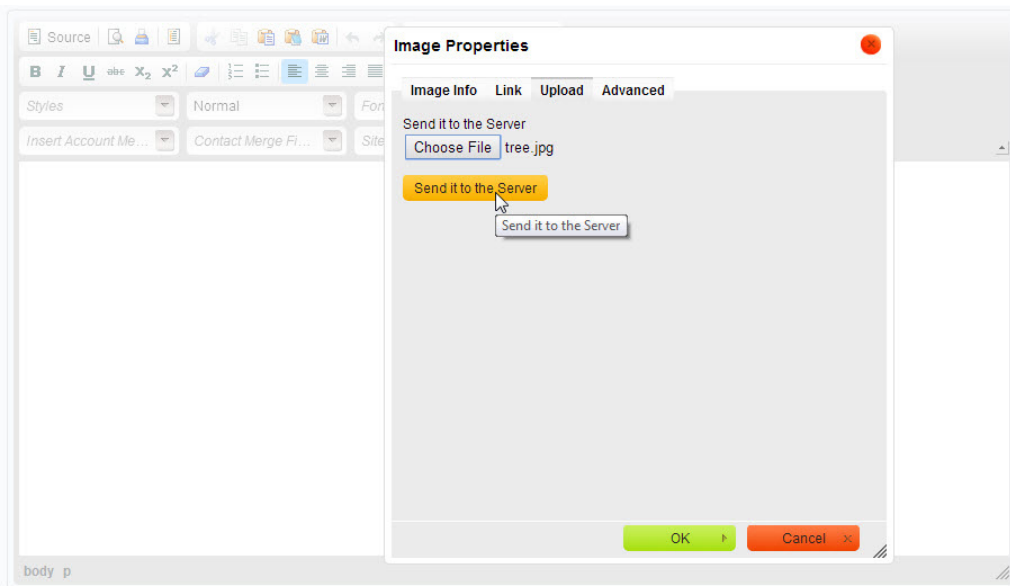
Source

B I U abc $X_2$ $X^2$

Styles

Normal

Fon

Insert Account Me...

Contact Merge Fi...

Site

Image Properties

Image Info Link Upload Advanced

Send it to the Server

Choose File tree.jpg

Send it to the Server

Send it to the Server

OK

Cancel

body p